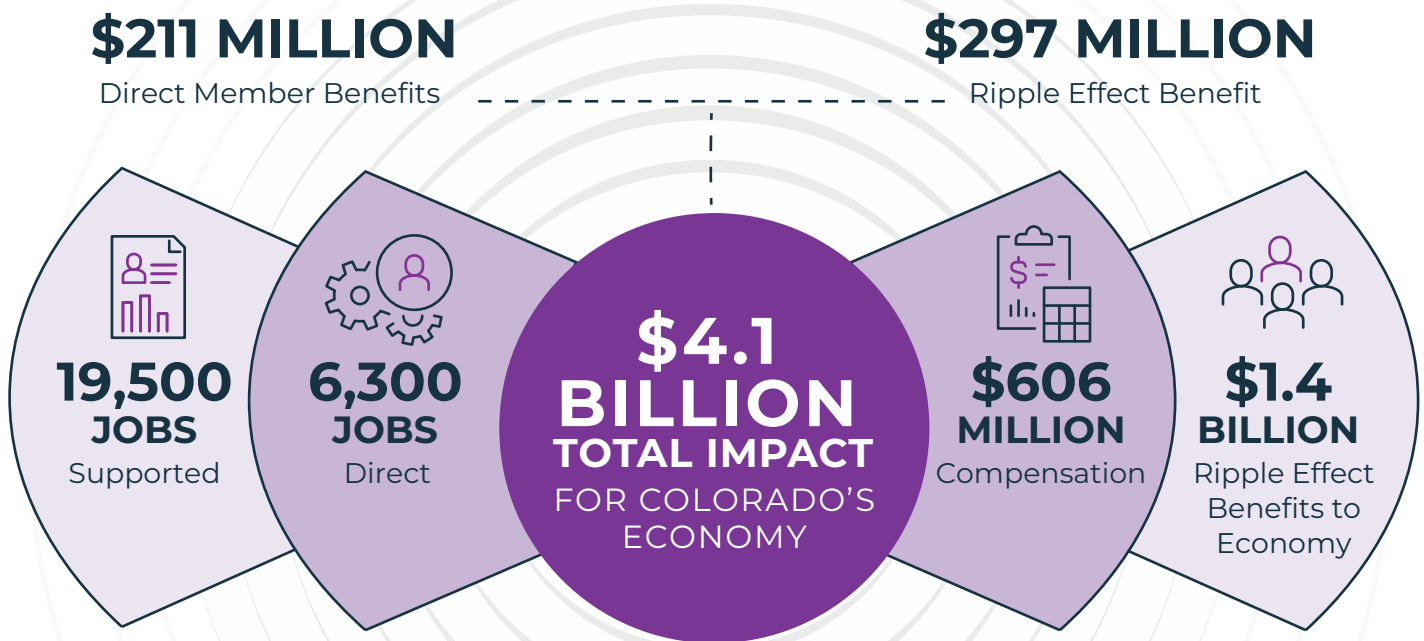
$211 MILLION
Direct Member Benefits

$297 MILLION
Ripple Effect Benefit

19,500
JOBS
Supported

6,300
JOBS
Direct

$4.1
BILLION
TOTAL IMPACT
FOR COLORADO'S ECONOMY

$606
MILLION
Compensation

$1.4
BILLION
Ripple Effect Benefits to Economy